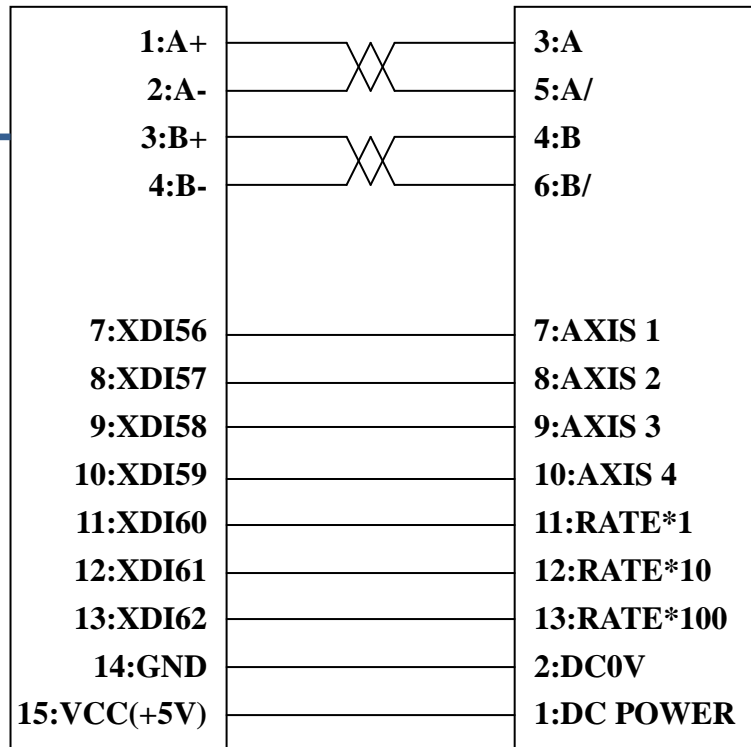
1:A+
2:A-
3:B+
4:B-
7:XDI56
8:XDI57
9:XDI58
10:XDI59
11:XDI60
12:XDI61
13:XDI62
14:GND
15:VCC(+5V)

3:A
5:A/
4:B
6:B/
7:AXIS 1
8:AXIS 2
9:AXIS 3
10:AXIS 4
11:RATE*1
12:RATE*10
13:RATE*100
2:DC0V
1:DC POWER